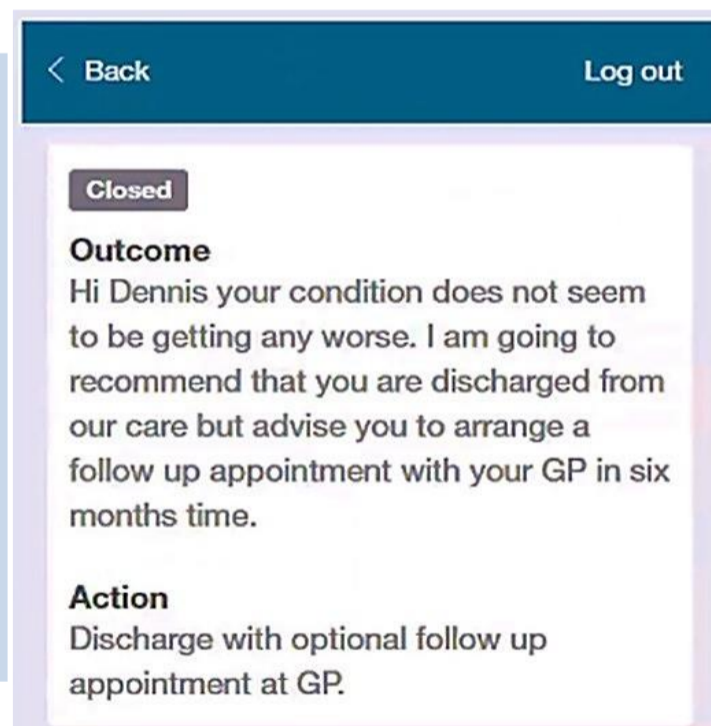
< Back

Log out

Closed

Outcome
Hi Dennis your condition does not seem to be getting any worse. I am going to recommend that you are discharged from our care but advise you to arrange a follow up appointment with your GP in six months time.

Action
Discharge with optional follow up appointment at GP.